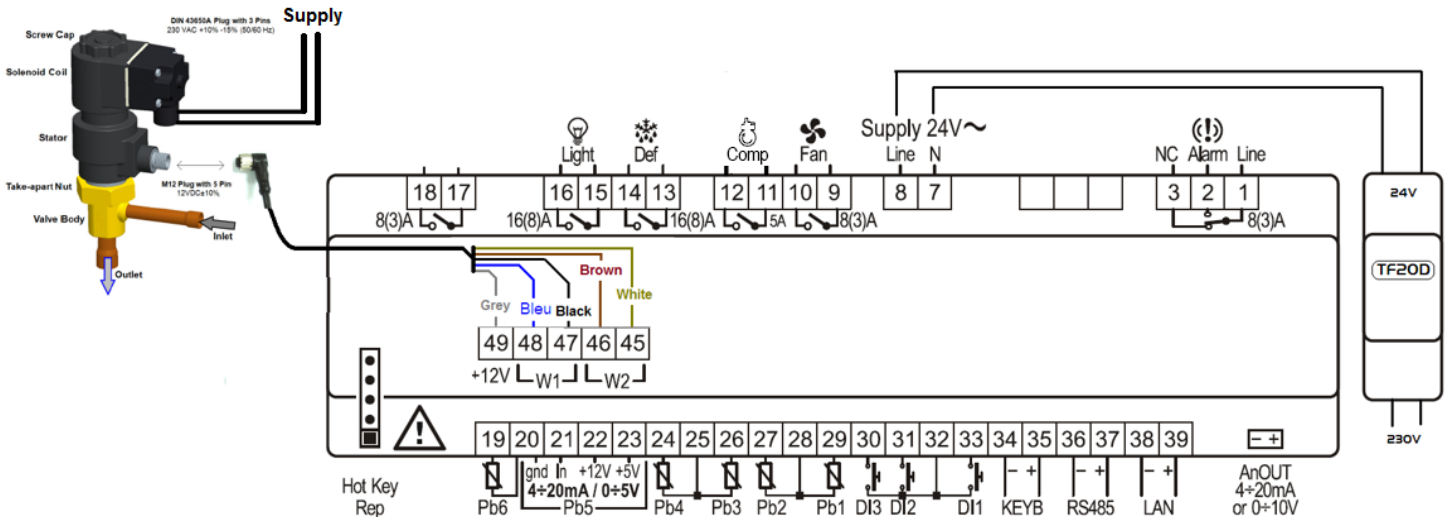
Screw Cap
Solenoid Coil
Stator
Take-apart Nut
Valve Body
Outlet
Inlet
DIN 43650A Plug with 3 Pins
230 VAC +10% -15% (50/60 Hz)
Supply
M12 Plug with 5 Pin
12VDC±10%

Light Def Comp Fan Supply 24V~
Line N
NC Alarm Line

18 17 16 15 14 13 12 11 10 9 8 7 3 2 1
8(3)A 16(8)A 16(8)A 5A 8(3)A 8(3)A

Grey Bleu Black Brown White
49 48 47 46 45
+12V W1 W2

19 20 21 22 23 24 25 26 27 28 29 30 31 32 33 34 35 36 37 38 39
gnd In +12V +5V
4÷20mA / 0÷5V
Pb6 Pb5 Pb4 Pb3 Pb2 Pb1 DI3 DI2 DI1 KEYB RS485 LAN
− + − + − +
Hot Key
Rep
− +
AnOUT
4÷20mA
or 0÷10V

24V
TF20D
230V